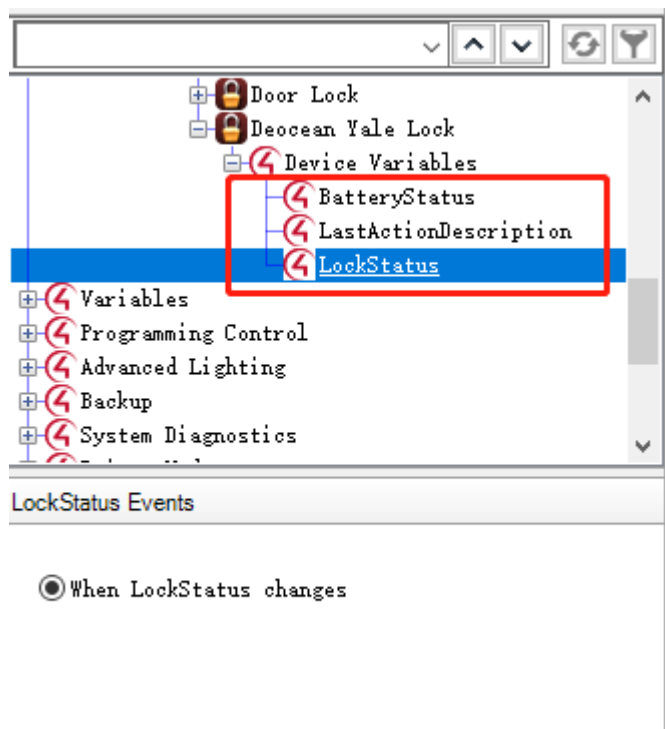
Door Lock
Deocean Yale Lock
Device Variables
BatteryStatus
LastActionDescription
LockStatus
Variables
Programming Control
Advanced Lighting
Backup
System Diagnostics
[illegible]

LockStatus Events

When LockStatus changes